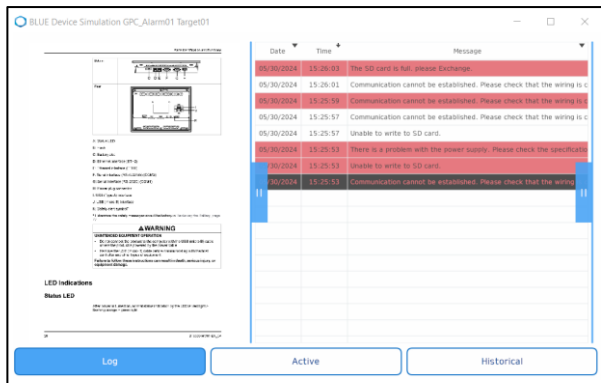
BLUE Device Simulation GPC_Alarm01 Target01

| Date | Time | Message |
|---|---|---|
| 05/30/2024 | 15:26:03 | The SD card is full. please Exchange. |
| 05/30/2024 | 15:26:01 | Communication cannot be established. Please check that the wiring is c |
| 05/30/2024 | 15:25:59 | Communication cannot be established. Please check that the wiring is c |
| 05/30/2024 | 15:25:57 | Communication cannot be established. Please check that the wiring is c |
| 05/30/2024 | 15:25:57 | Unable to write to SD card. |
| 05/30/2024 | 15:25:55 | There is a problem with the power supply. Please check the specificatio |
| 05/30/2024 | 15:25:53 | Unable to write to SD card. |
| 05/30/2024 | 15:25:53 | Communication cannot be established. Please check that the wiring is c |

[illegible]

WARNING

UNINTENDED EQUIPMENT OPERATION

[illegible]

LED Indications

Status LED

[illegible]

Log

Active

Historical